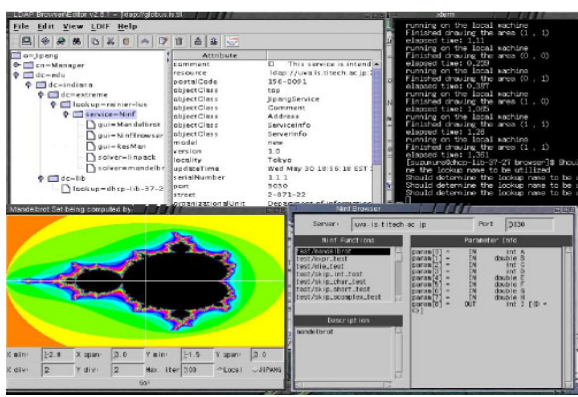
LDAP Browser/Editor v2.8.1 - [ ldap://globus.is.tt ]
File Edit View LDIF Help

o=jpgrid
cn=Manager
dc=edu
dc=indiana
dc=extreme
lookup=rainier-lus
service=Ninf
gui=Mandelbrot
gui=NinfBrowser
gui=KesMan
solver=linpack
solver=mandelbrot
dc=lib
lookup=dhcp-lib-37-2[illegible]

| Attribute | |
|---|---|
| comment | This service is intend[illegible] |
| resource | ldap://uwa.is.titech.ac.jp:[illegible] |
| postalCode | 156-0091 |
| objectClass | top |
| objectClass | JpgridService |
| objectClass | Comment |
| objectClass | Address |
| objectClass | ServiceInfo |
| objectClass | ServerInfo |
| model | new |
| version | 1.0 |
| locality | Tokyo |
| updateTime | Wed May 30 18:16:18 EST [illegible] |
| serialNumber | 1.1.1 |
| port | 3030 |
| street | 2-871-22 |
| organizationalUnit | Department of inform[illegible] |

xterm
running on the local machine
Finished drawing the area (1 , 1)
elapsed time: 1.11
running on the local machine
Finished drawing the area (0 , 0)
elapsed time: 0.229
running on the local machine
Finished drawing the area (0 , 1)
elapsed time: 0.287
running on the local machine
Finished drawing the area (1 , 0)
elapsed time: 1.085
running on the local machine
Finished drawing the area (1 , 1)
elapsed time: 1.28
running on the local machine
Finished drawing the area (1 , 1)
elapsed time: 1.381
[suzumura@dhcp-lib-37-21 browser]$ Should
ne the lookup name to be utilized
Should determine the lookup name to be u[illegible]
Should determine the lookup name to be u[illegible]
Should determine the lookup name to be u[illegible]

Mandelbrot Set being computed by

X min: -2.8 X span: 3.0 Y min: -1.5 Y span: 3.0
X div: 2 Y div: 2 Max Iter: 300 Local JPNMG
Go!

Ninf Browser
Server: uwa.is.titech.ac.jp Port: 3030
Ninf Functions
test/mandelbrot
test/linpr_test
test/dlw_test
test/skip_int_test
test/skip_char_test
test/skip_short_test
test/skip_scomplex_test
Description
mandelbrot
Parameter Info
param[0] = IN int A
param[1] = IN double B
param[2] = IN double C
param[3] = IN double D
param[4] = IN double E
param[5] = IN double F
param[6] = IN double G
param[7] = IN int H
param[8] = OUT int I [0 * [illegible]